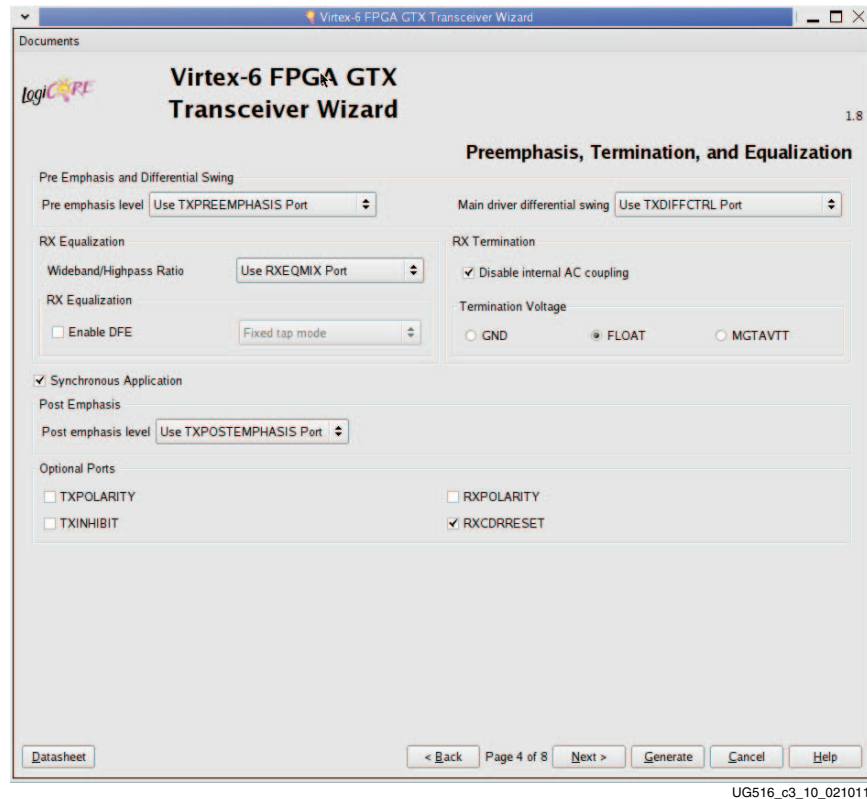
Virtex-6 FPGA GTX Transceiver Wizard

Documents

logiCORE

Virtex-6 FPGA GTX Transceiver Wizard

1.8

Preemphasis, Termination, and Equalization

Pre Emphasis and Differential Swing

Pre emphasis level Use TXPREEMPHASIS Port

Main driver differential swing Use TXDIFFCTRL Port

RX Equalization

Wideband/Highpass Ratio Use RXEQMIX Port

RX Equalization

Enable DFE Fixed tap mode

RX Termination

Disable internal AC coupling

Termination Voltage

GND FLOAT MGTAVTT

Synchronous Application

Post Emphasis

Post emphasis level Use TXPOSTEMPHASIS Port

Optional Ports

TXPOLARITY

TXINHIBIT

RXPOLARITY

RXCDRRESET

Datasheet

< Back Page 4 of 8 Next > Generate Cancel Help

UG516_c3_10_021011